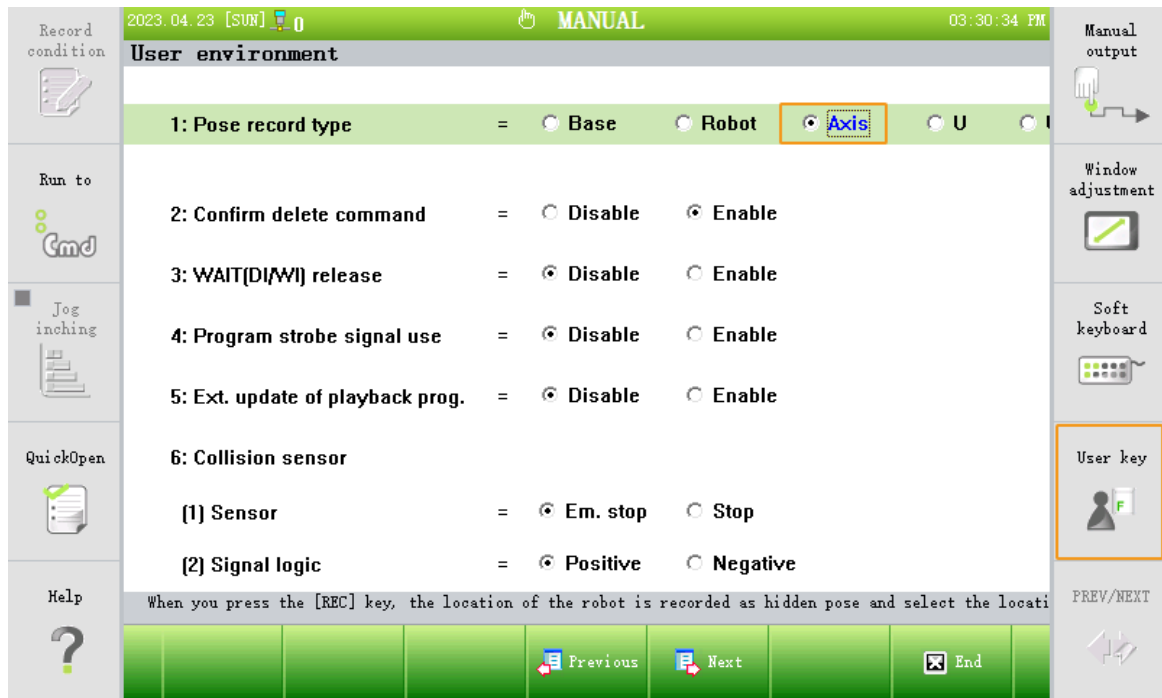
Record condition

Run to

Cmd

Jog inching

QuickOpen

Help

2023.04.23 [SUN] 0

MANUAL

03:30:34 PM

User environment

| | | | | | | | |
|---|---|---|---|---|---|---|---|
| 1: Pose record type | = | Base | Robot | Axis | U | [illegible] |
| 2: Confirm delete command | = | Disable | Enable | | | |
| 3: WAIT(DI/WI) release | = | Disable | Enable | | | |
| 4: Program strobe signal use | = | Disable | Enable | | | |
| 5: Ext. update of playback prog. | = | Disable | Enable | | | |
| 6: Collision sensor | | | | | | |
| (1) Sensor | = | Em. stop | Stop | | | |
| (2) Signal logic | = | Positive | Negative | | | |

When you press the [REC] key, the location of the robot is recorded as hidden pose and select the locati

Previous

Next

End

Manual output

Window adjustment

Soft keyboard

User key

PREV/NEXT